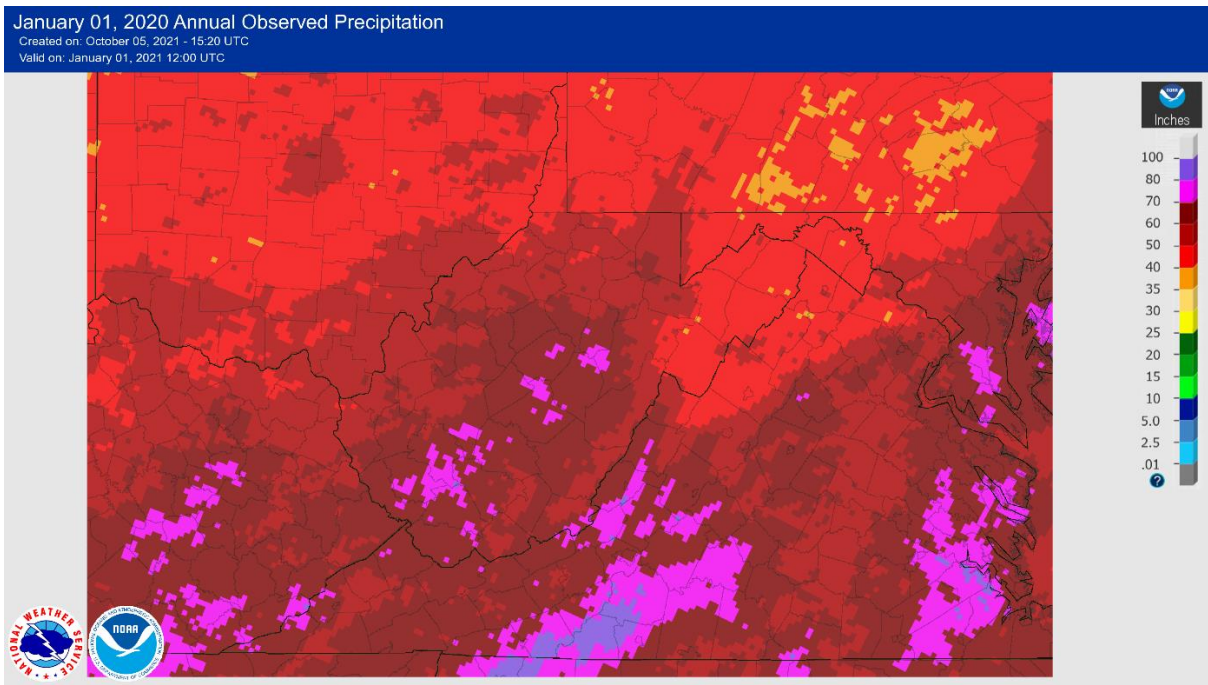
January 01, 2020 Annual Observed Precipitation
Created on: October 05, 2021 - 15:20 UTC
Valid on: January 01, 2021 12:00 UTC

Inches
100
80
70
60
50
40
35
30
25
20
15
10
5.0
2.5
.01
?

NATIONAL WEATHER SERVICE
NOAA